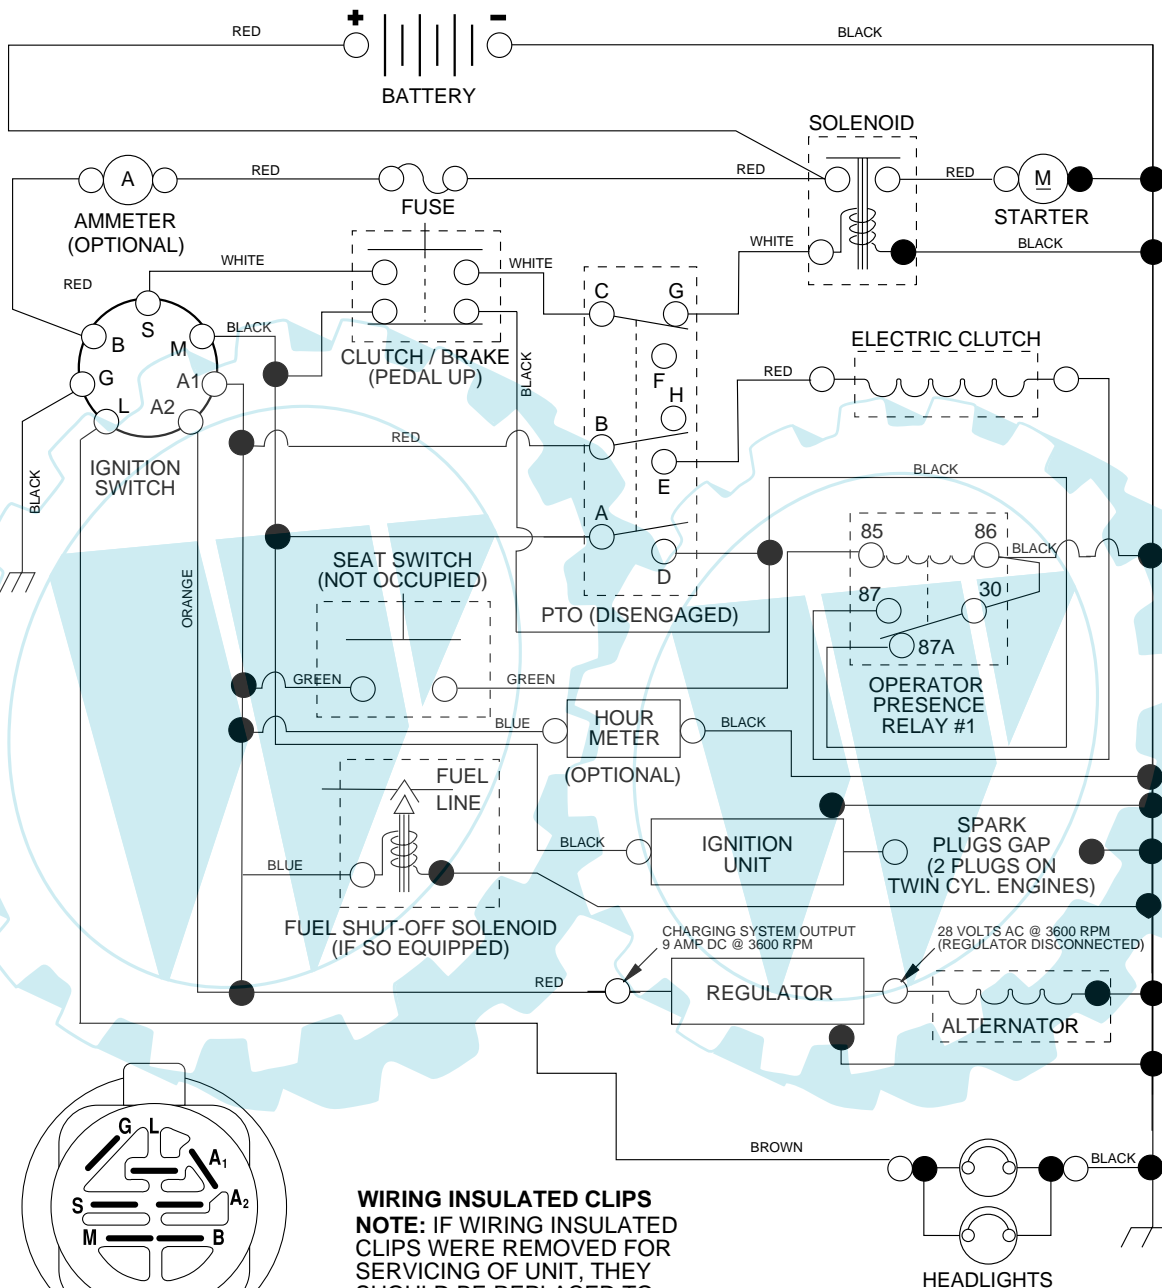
RED
+
−
BLACK
BATTERY
SOLENOID
A
RED
FUSE
RED
RED
M
AMMETER
(OPTIONAL)
STARTER
WHITE
BLACK
WHITE
WHITE
RED
S
B
M
BLACK
C
G
CLUTCH / BRAKE
(PEDAL UP)
BLACK
ELECTRIC CLUTCH
G
A1
F
H
RED
L
A2
B
RED
IGNITION
SWITCH
BLACK
E
BLACK
A
85
86
BLACK
SEAT SWITCH
(NOT OCCUPIED)
D
87
30
ORANGE
PTO (DISENGAGED)
87A
GREEN
GREEN
OPERATOR
PRESENCE
RELAY #1
HOUR
METER
BLUE
BLACK
FUEL
LINE
(OPTIONAL)
SPARK
PLUGS GAP
BLACK
IGNITION
UNIT
(2 PLUGS ON
BLUE
TWIN CYL. ENGINES)
FUEL SHUT-OFF SOLENOID
(IF SO EQUIPPED)
CHARGING SYSTEM OUTPUT
9 AMP DC @ 3600 RPM
28 VOLTS AC @ 3600 RPM
(REGULATOR DISCONNECTED)
RED
REGULATOR
ALTERNATOR
G
L
A1
S
A2
M
B
BROWN
BLACK
WIRING INSULATED CLIPS
NOTE: IF WIRING INSULATED CLIPS WERE REMOVED FOR SERVICING OF UNIT, THEY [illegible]
HEADLIGHTS